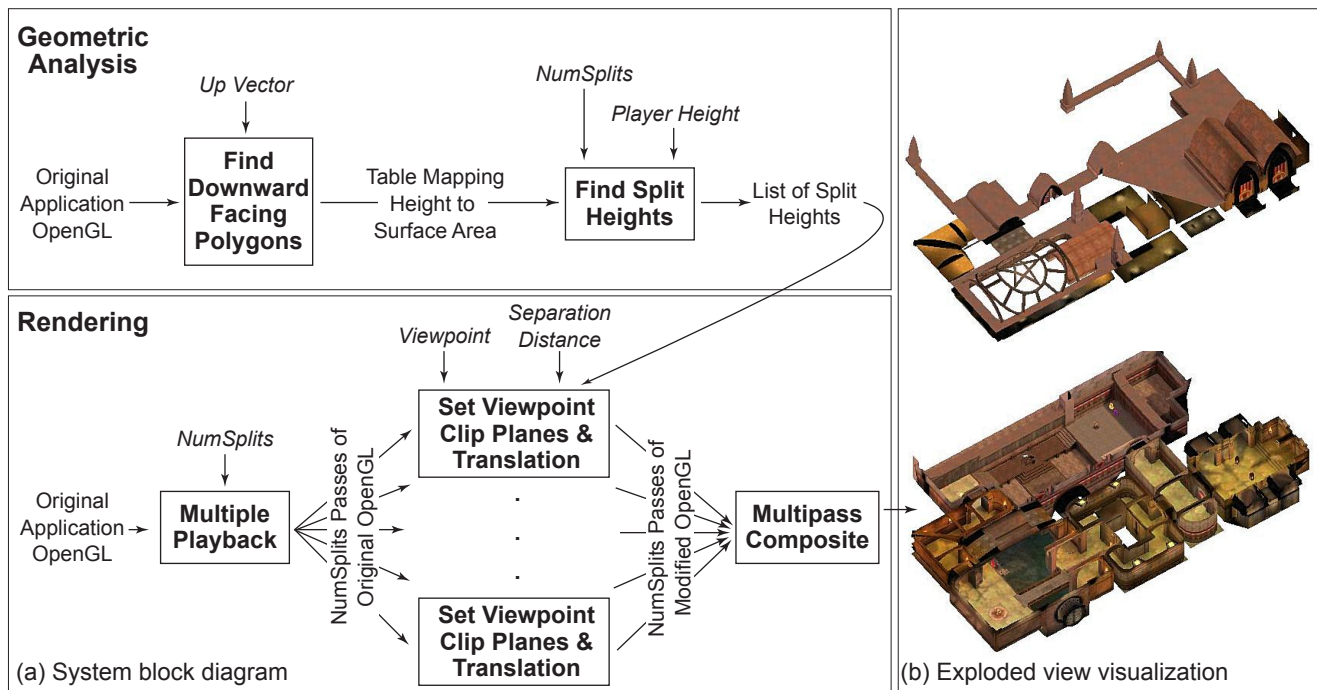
Geometric Analysis

Up Vector

Original Application OpenGL

Find Downward Facing Polygons

Table Mapping Height to Surface Area

NumSplits

Player Height

Find Split Heights

List of Split Heights

Rendering

Viewpoint

Separation Distance

NumSplits

Original Application OpenGL

Multiple Playback

NumSplits Passes of Original OpenGL

Set Viewpoint Clip Planes & Translation

.

.

.

Set Viewpoint Clip Planes & Translation

NumSplits Passes of Modified OpenGL

Multipass Composite

(a) System block diagram

(b) Exploded view visualization